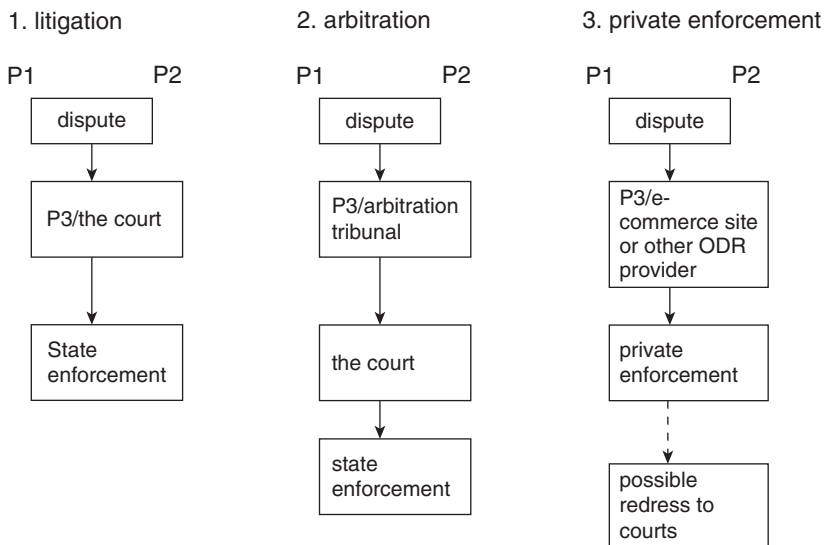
1. litigation

P1 P2

dispute

P3/the court

State enforcement

2. arbitration

P1 P2

dispute

P3/arbitration tribunal

the court

state enforcement

3. private enforcement

P1 P2

dispute

P3/e-commerce site or other ODR provider

private enforcement

possible redress to courts